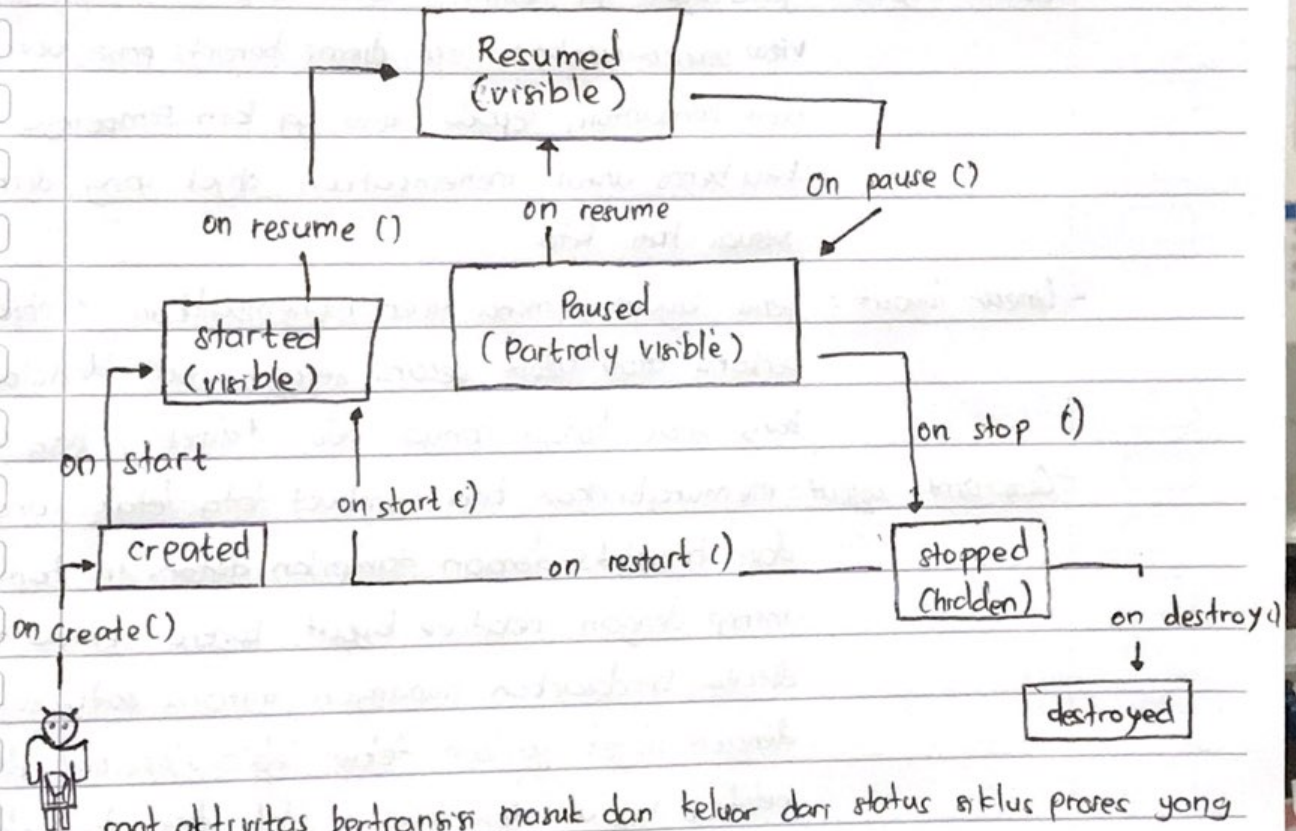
Resumed
(visible)

On pause ()

on resume

on resume ()

Paused
(Partialy visible)

started
(visible)

on stop ()

on start

on start ()

created

on restart ()

stopped
(hidden)

on create()

on destroy()

destroyed

saat aktivitas bertransisi masuk dan keluar dari status siklus proses yang